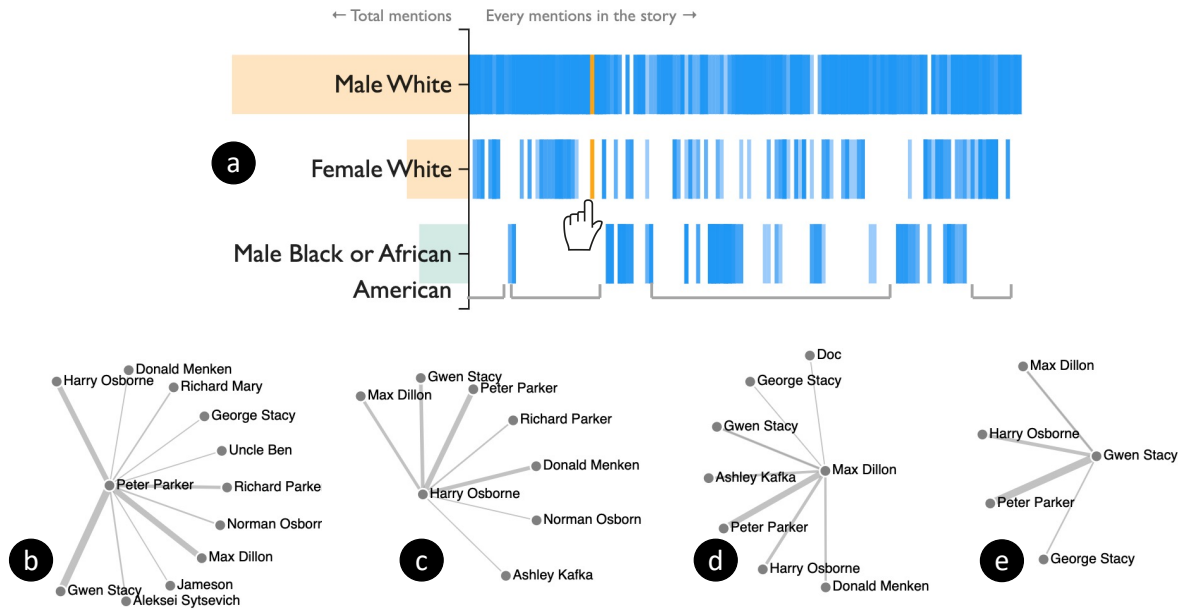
← Total mentions Every mentions in the story →

Male White

Female White

a

Male Black or African American

Harry Osborne
Donald Menken
Richard Mary
George Stacy
Uncle Ben
Peter Parker
Richard Parke
Norman Osborr
Max Dillon
Jameson
Gwen Stacy
Aleksei Sytsevich

b

Gwen Stacy
Peter Parker
Max Dillon
Richard Parker
Donald Menken
Harry Osborne
Norman Osborn
Ashley Kafka

c

Doc
George Stacy
Gwen Stacy
Max Dillon
Ashley Kafka
Peter Parker
Harry Osborne
Donald Menken

d

Max Dillon
Harry Osborne
Gwen Stacy
Peter Parker
George Stacy

e